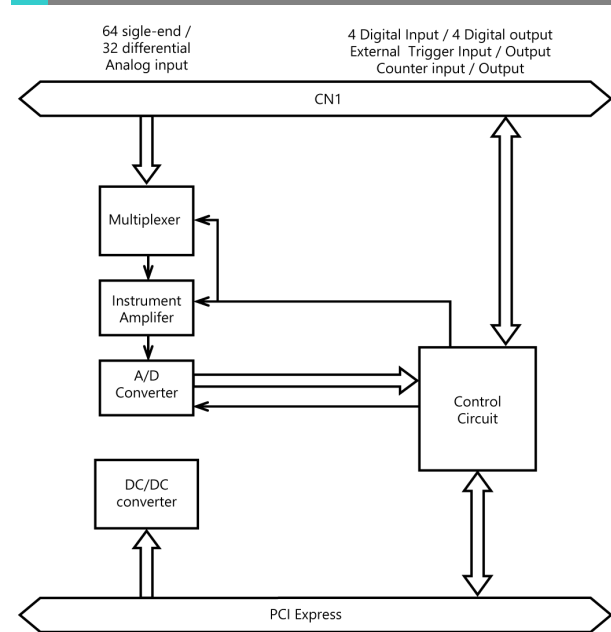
64 sigle-end /
32 differential
Analog input

4 Digital Input / 4 Digital output
External Trigger Input / Output
Counter input / Output

CN1

Multiplexer

Instrument
Amplifer

A/D
Converter

Control
Circuit

DC/DC
converter

PCI Express